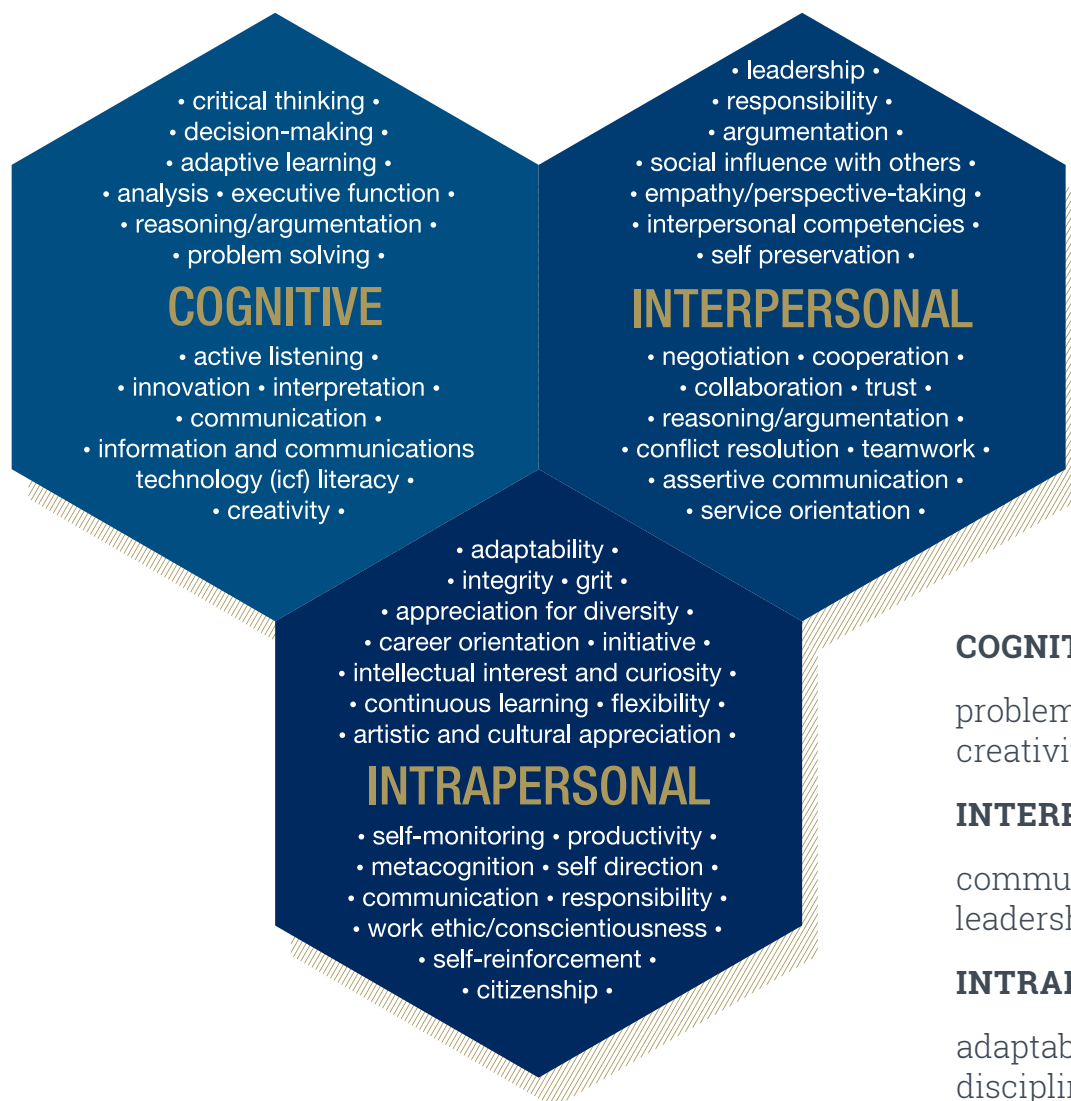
• critical thinking •
• decision-making •
• adaptive learning •
• analysis • executive function •
• reasoning/argumentation •
• problem solving •

COGNITIVE

• active listening •
• innovation • interpretation •
• communication •
• information and communications technology (icf) literacy •
• creativity •

• leadership •
• responsibility •
• argumentation •
• social influence with others •
• empathy/perspective-taking •
• interpersonal competencies •
• self preservation •

INTERPERSONAL

• negotiation • cooperation •
• collaboration • trust •
• reasoning/argumentation •
• conflict resolution • teamwork •
• assertive communication •
• service orientation •

• adaptability •
• integrity • grit •
• appreciation for diversity •
• career orientation • initiative •
• intellectual interest and curiosity •
• continuous learning • flexibility •
• artistic and cultural appreciation •

INTRAPERSONAL

• self-monitoring • productivity •
• metacognition • self direction •
• communication • responsibility •
• work ethic/conscientiousness •
• self-reinforcement •
• citizenship •

COGNIT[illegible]

problem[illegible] creativi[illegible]

INTER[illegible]

commu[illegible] leadersh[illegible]

INTRA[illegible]

adaptab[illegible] disciplin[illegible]